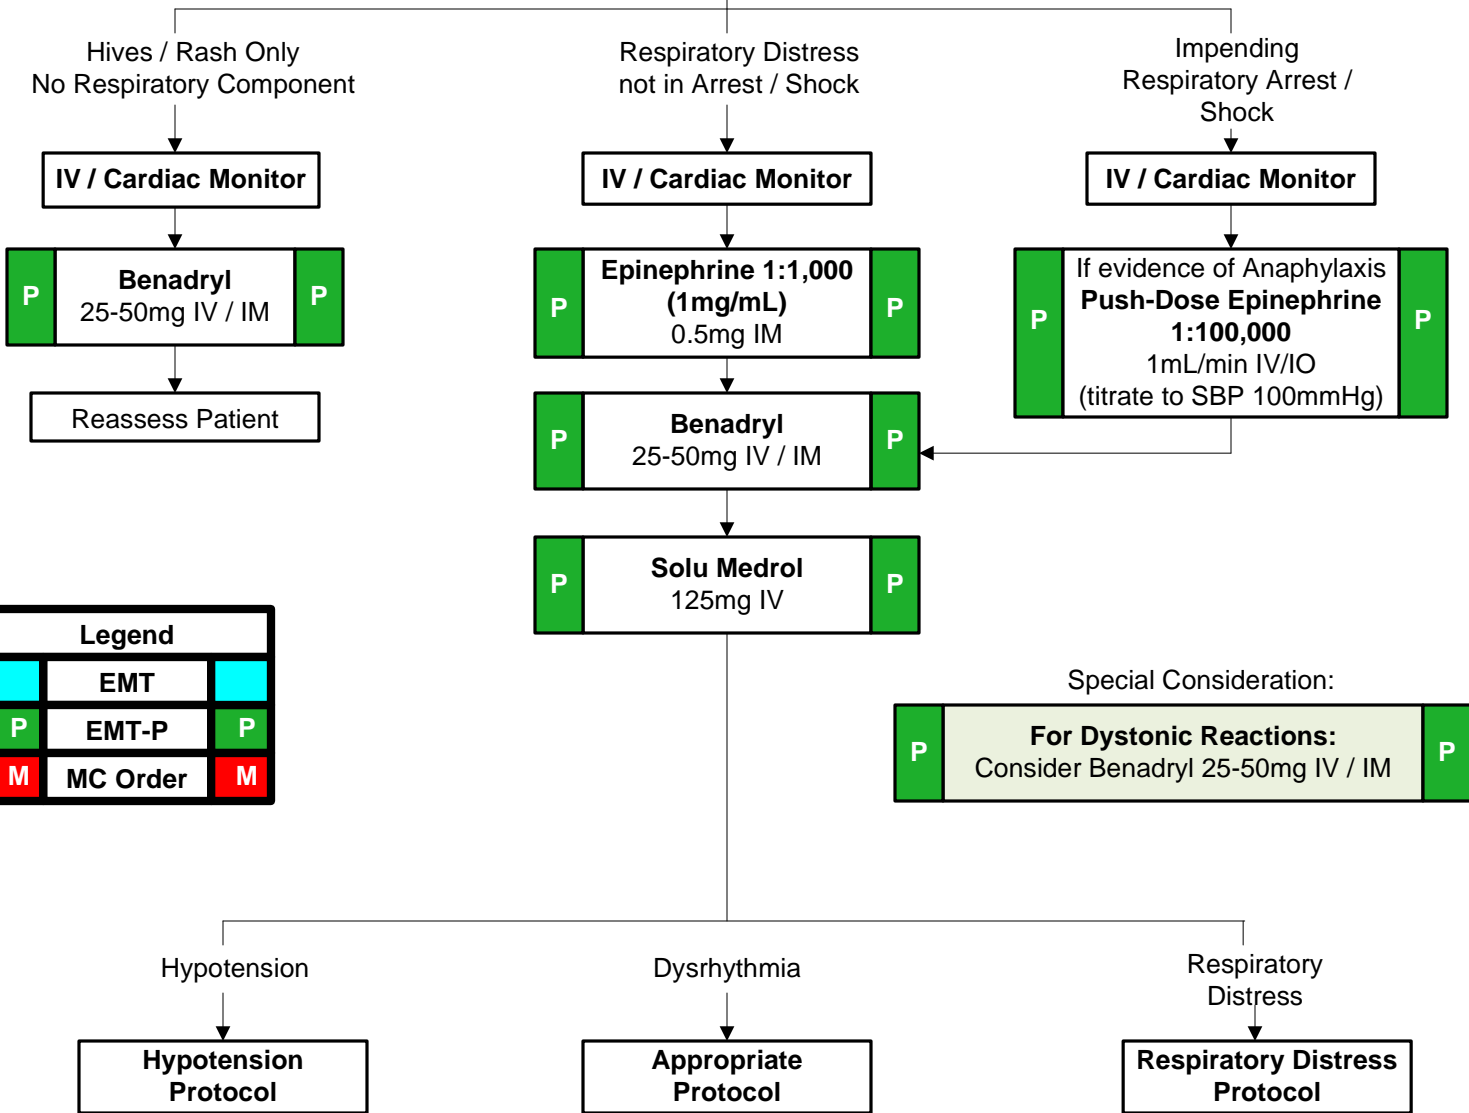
Hives / Rash Only
No Respiratory Component

IV / Cardiac Monitor

P Benadryl 25-50mg IV / IM P

Reassess Patient

Respiratory Distress
not in Arrest / Shock

IV / Cardiac Monitor

P Epinephrine 1:1,000 (1mg/mL) 0.5mg IM P

P Benadryl 25-50mg IV / IM P

P Solu Medrol 125mg IV P

Impending
Respiratory Arrest /
Shock

IV / Cardiac Monitor

P If evidence of Anaphylaxis **Push-Dose Epinephrine 1:100,000** 1mL/min IV/IO (titrate to SBP 100mmHg) P

| Legend | | |
|---|---|---|
| | EMT | |
| P | EMT-P | P |
| M | MC Order | M |

Special Consideration:

P For Dystonic Reactions: Consider Benadryl 25-50mg IV / IM P

Hypotension

Hypotension Protocol

Dysrhythmia

Appropriate Protocol

Respiratory Distress

Respiratory Distress Protocol